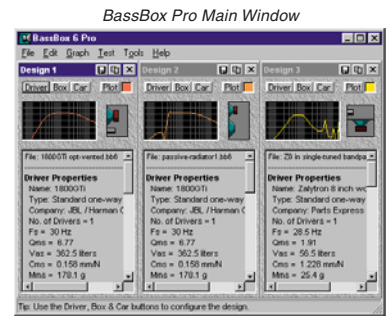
BassBox Pro Main Window

BassBox 6 Pro

File Edit Graph Test Tools Help

Design 1

Driver Box Car Plot

File: 1800GTi opt-vented.bb6

Driver Properties
Name: 1800GTi
Type: Standard one-way
Company: JBL / Harman C
No. of Drivers = 1
Fs = 30 Hz
Qms = 6.77
Vas = 362.5 liters
Cms = 0.158 mm/N
Mms = 170.1 g

Design 2

Driver Box Car Plot

File: passive-radiator1.bb6

Driver Properties
Name: 1800GTi
Type: Standard one-way
Company: JBL / Harman C
No. of Drivers = 1
Fs = 30 Hz
Qms = 6.77
Vas = 362.5 liters
Cms = 0.158 mm/N
Mms = 170.1 g

Design 3

Driver Box Car Plot

File: Z8 in single-tuned bandpa

Driver Properties
Name: Zalytron 8 inch wo
Type: Standard one-way
Company: Parts Express
No. of Drivers = 1
Fs = 28.5 Hz
Qms = 1.91
Vas = 56.5 liters
Cms = 1.228 mm/N
Mms = 25.4 g

Tip: Use the Driver, Box & Car buttons to configure the design.